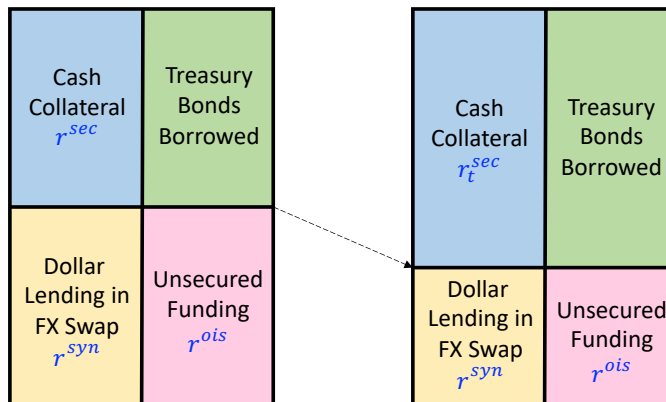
Cash Collateral $r^{sec}$

Treasury Bonds Borrowed

Dollar Lending in FX Swap $r^{syn}$

Unsecured Funding $r^{ois}$

Cash Collateral $r_t^{sec}$

Treasury Bonds Borrowed

Dollar Lending in FX Swap $r^{syn}$

Unsecured Funding $r^{ois}$